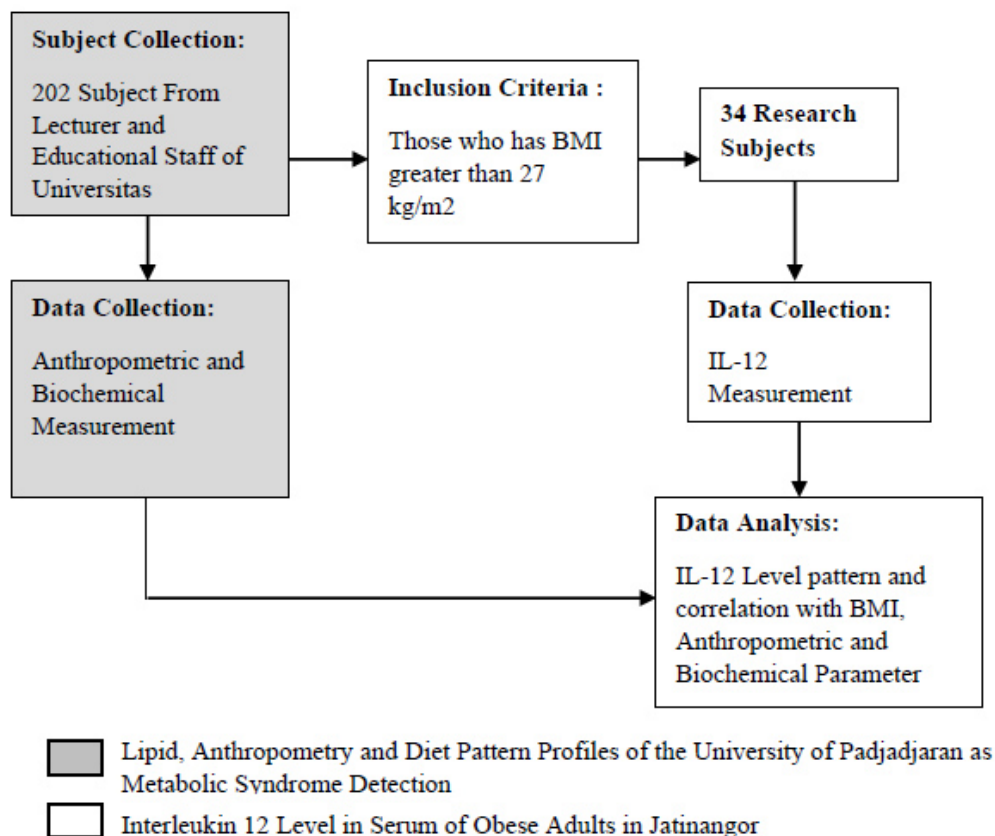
Subject Collection:

202 Subject From Lecturer and Educational Staff of Universitas

Inclusion Criteria :

Those who has BMI greater than 27 kg/m2

34 Research Subjects

Data Collection:

Anthropometric and Biochemical Measurement

Data Collection:

IL-12 Measurement

Data Analysis:

IL-12 Level pattern and correlation with BMI, Anthropometric and Biochemical Parameter

Lipid, Anthropometry and Diet Pattern Profiles of the University of Padjadjaran as Metabolic Syndrome Detection

Interleukin 12 Level in Serum of Obese Adults in Jatinangor